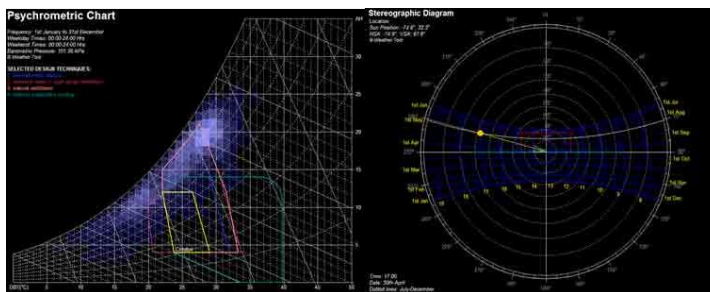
Psychrometric Chart

Frequency: 1st January to 31st December
Weekday Times: 00:00-24:00 Hrs
Weekend Times: 00:00-24:00 Hrs
Barometric Pressure: 101.36 kPa
© Weather Tool

SELECTED DESIGN TECHNIQUES:
1. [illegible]
2. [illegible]
3. natural ventilation
4. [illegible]

30
25
20
15
10
5

Comfort

DBT(°C) 5 10 15 20 25 30 35 40 45 50

Stereographic Diagram

Location: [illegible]
Sun Position: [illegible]
HSA: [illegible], VSA: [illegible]
© Weather Tool

1st Jan
1st Feb
1st Mar
1st Apr
1st May
1st Jun
1st Jul
1st Aug
1st Sep
1st Oct
1st Nov
1st Dec

Time: 17:00
Date: 30th April
Dotted lines: July-December